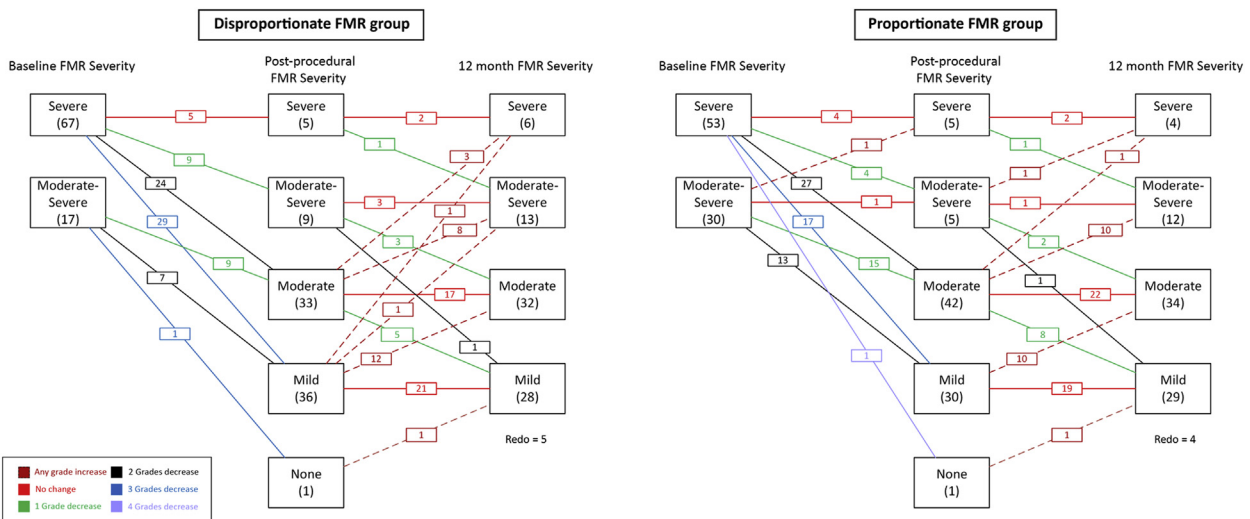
Disproportionate FMR group

Baseline FMR Severity

Post-procedural FMR Severity

12 month FMR Severity

Severe (67)

Moderate-Severe (17)

Severe (5)

Moderate-Severe (9)

Moderate (33)

Mild (36)

None (1)

Severe (6)

Moderate-Severe (13)

Moderate (32)

Mild (28)

5
2
9
1
3
24
29
3
1
8
9
3
7
17
1
1
5
1
12
21
1

Redo = 5

Proportionate FMR group

Baseline FMR Severity

Post-procedural FMR Severity

12 month FMR Severity

Severe (53)

Moderate-Severe (30)

Severe (5)

Moderate-Severe (5)

Moderate (42)

Mild (30)

None (1)

Severe (4)

Moderate-Severe (12)

Moderate (34)

Mild (29)

4
1
2
1
1
27
4
1
1
1
17
2
10
13
15
1
22
8
1
10
19
1

Redo = 4

Any grade increase
No change
1 Grade decrease
2 Grades decrease
3 Grades decrease
4 Grades decrease